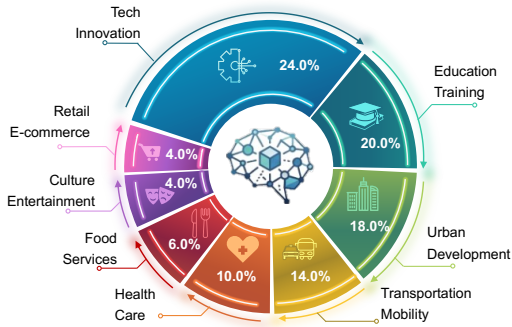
Tech
Innovation

24.0%

Education
Training

20.0%

Urban
Development

18.0%

Transportation
Mobility

14.0%

Health
Care

10.0%

Food
Services

6.0%

Culture
Entertainment

4.0%

Retail
E-commerce

4.0%